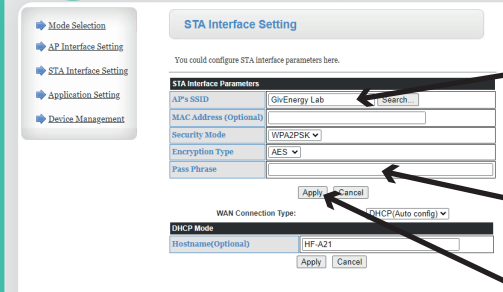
Mode Selection
AP Interface Setting
STA Interface Setting
Application Setting
Device Management

STA Interface Setting

You could configure STA interface parameters here.

| STA Interface Parameters | |
|---|---|
| AP's SSID | GivEnergy Lab Search... |
| MAC Address (Optional) | |
| Security Mode | WPA2PSK |
| Encryption Type | AES |
| Pass Phrase | |

Apply Cancel

WAN Connection Type: DHCP(Auto config)

| DHCP Mode | |
|---|---|
| Hostname(Optional) | HF-A21 |

Apply Cancel